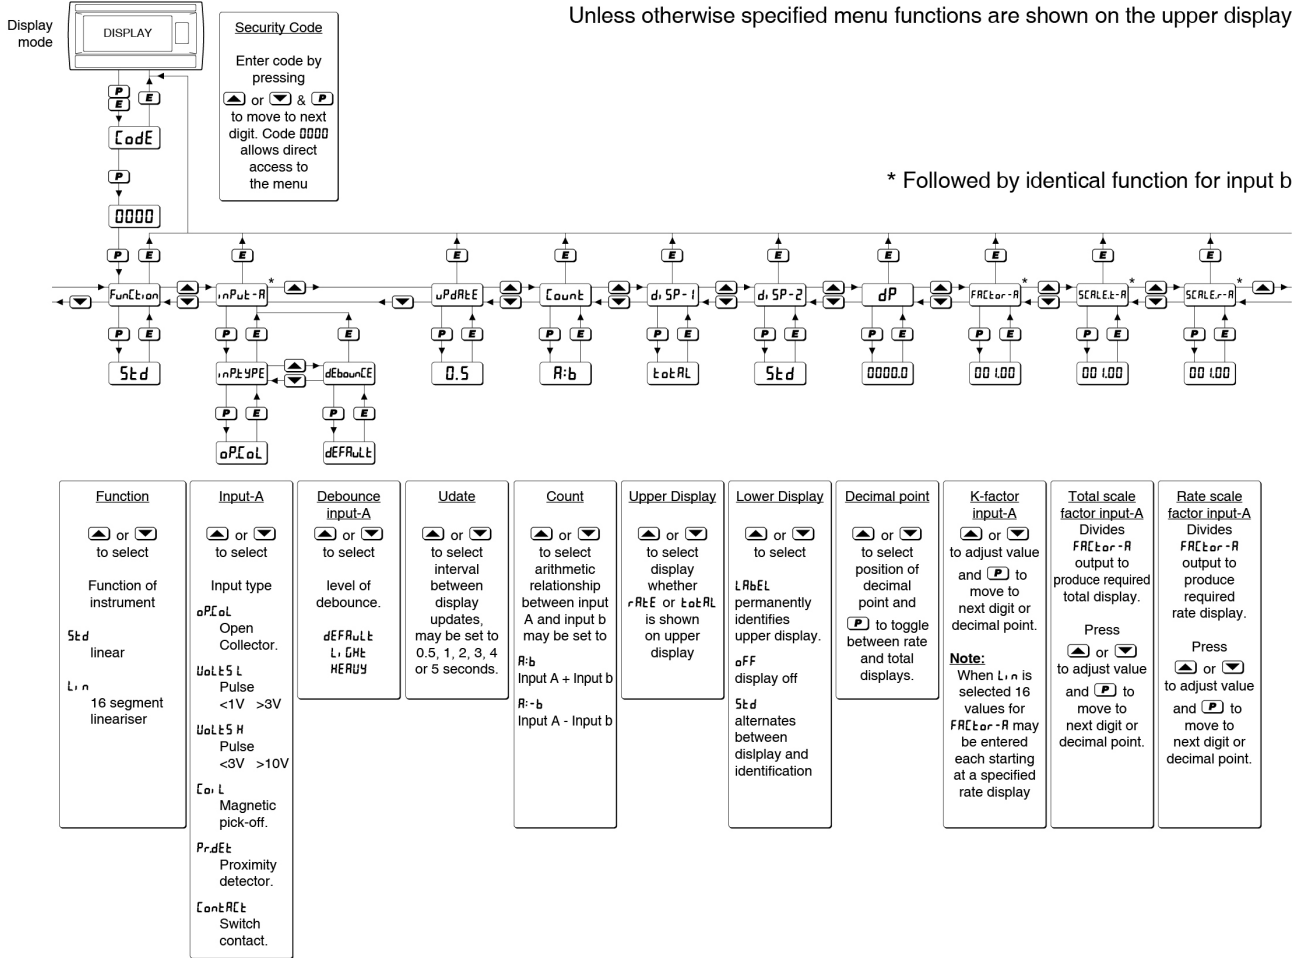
Display mode

DISPLAY

Security Code

Enter code by pressing ▲ or ▼ & P to move to next digit. Code 0000 allows direct access to the menu

Unless otherwise specified menu functions are shown on the upper display

* Followed by identical function for input b

P E

CodE

P

0000

P E

FunCtion

InPut-A *

InPtYPE

oPCoL

dEbounCE

dEFAuLt

uPdAtE

0.5

Count

A:b

diSP-1

totAL

diSP-2

Std

dP

0000.0

FACtor-A *

001.00

SCALEt-A *

001.00

SCALEr-A *

001.00

Std

Function

▲ or ▼ to select

Function of instrument

Std
linear

Lin
16 segment lineariser

Input-A

▲ or ▼ to select

Input type

oPCoL
Open Collector.

VoLtS L
Pulse <1V >3V

VoLtS H
Pulse <3V >10V

CoiL
Magnetic pick-off.

PrdEt
Proximity detector.

ContACt
Switch contact.

Debounce input-A

▲ or ▼ to select

level of debounce.

dEFAuLt
LiGHt
HEAVY

Udate

▲ or ▼ to select interval between display updates, may be set to 0.5, 1, 2, 3, 4 or 5 seconds.

Count

▲ or ▼ to select arithmetic relationship between input A and input b may be set to

A:b
Input A + Input b

A:-b
Input A - Input b

Upper Display

▲ or ▼ to select display whether rAtE or totAL is shown on upper display

Lower Display

▲ or ▼ to select

LAbEL
permanently identifies upper display.

oFF
display off

Std
alternates between dislplay and identification

Decimal point

▲ or ▼ to select position of decimal point and P to toggle between rate and total displays.

K-factor input-A

▲ or ▼ to adjust value and P to move to next digit or decimal point.

Note:
When Lin is selected 16 values for FACtor-A may be entered each starting at a specified rate display

Total scale factor input-A
Divides FACtor-A output to produce required total display.

Press ▲ or ▼ to adjust value and P to move to next digit or decimal point.

Rate scale factor input-A
Divides FACtor-A output to produce required rate display.

Press ▲ or ▼ to adjust value and P to move to next digit or decimal point.